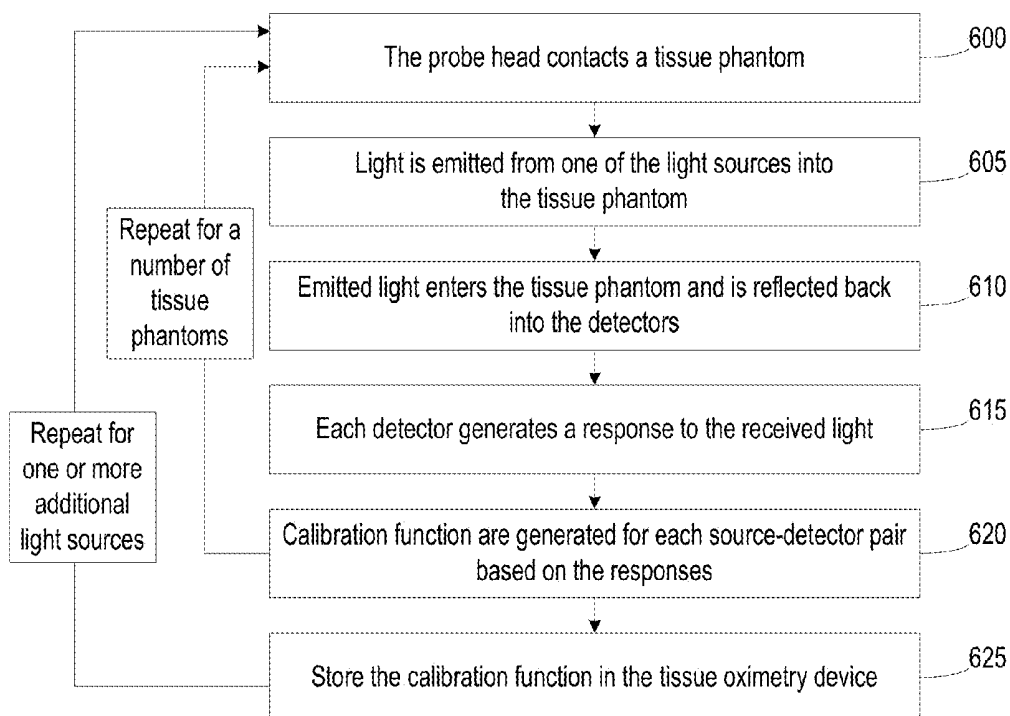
The probe head contacts a tissue phantom

600

Light is emitted from one of the light sources into the tissue phantom

605

Repeat for a number of tissue phantoms

Emitted light enters the tissue phantom and is reflected back into the detectors

610

Repeat for one or more additional light sources

Each detector generates a response to the received light

615

Calibration function are generated for each source-detector pair based on the responses

620

Store the calibration function in the tissue oximetry device

625